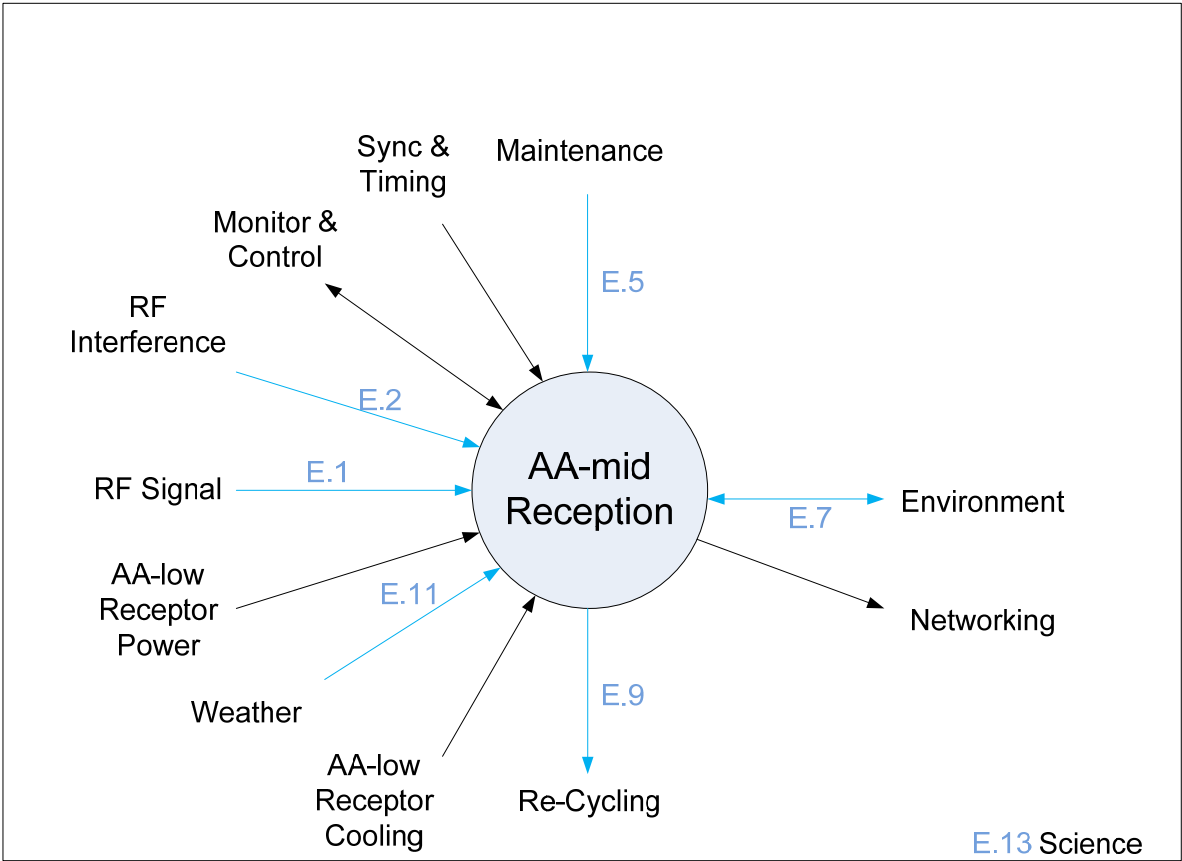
Sync & Timing

Maintenance

Monitor & Control

E.5

RF Interference

E.2

RF Signal

E.1

AA-mid Reception

Environment

E.7

AA-low Receptor Power

E.11

Networking

Weather

E.9

AA-low Receptor Cooling

Re-Cycling

E.13 Science